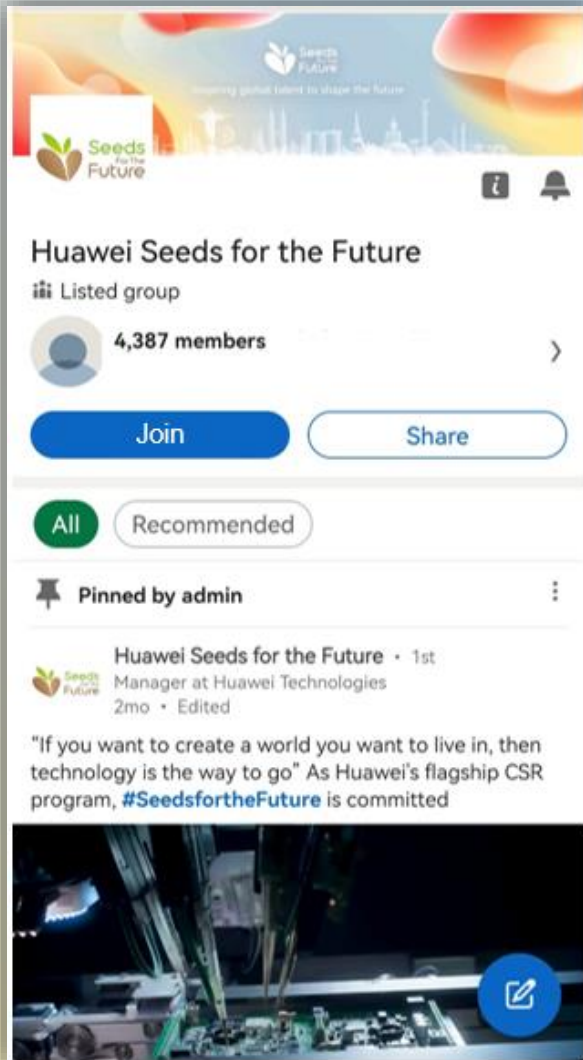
Seeds Future
Inspiring global talent to shape the future

Seeds For the Future

Huawei Seeds for the Future

Listed group

4,387 members

Join

Share

All

Recommended

Pinned by admin

Seeds Future

Huawei Seeds for the Future • 1st
Manager at Huawei Technologies
2mo • Edited

“If you want to create a world you want to live in, then technology is the way to go” As Huawei’s flagship CSR program, #SeedsfortheFuture is committed